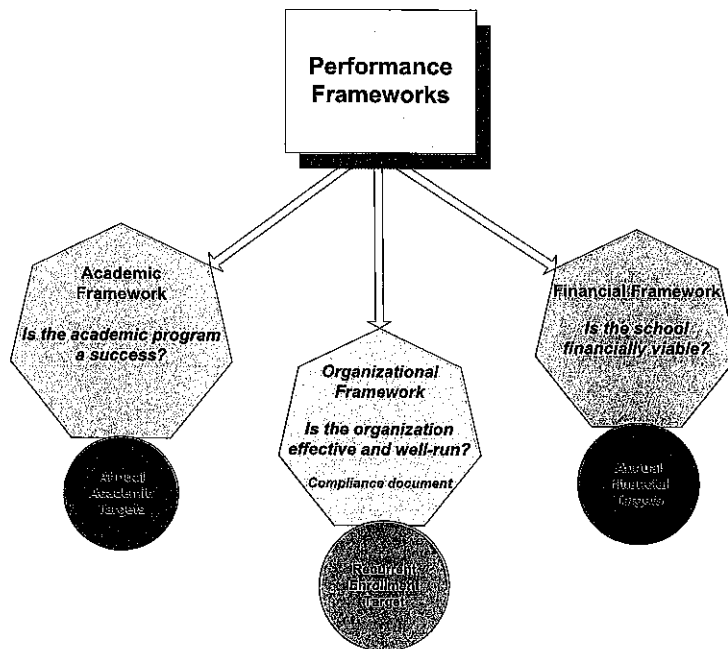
Performance Frameworks

Academic Framework

Is the academic program a success?

Annual Academic Targets

Organizational Framework

Is the organization effective and well-run?

Compliance document

Recurrent Enrollment Target

Financial Framework

Is the school financially viable?

Annual Financial Targets